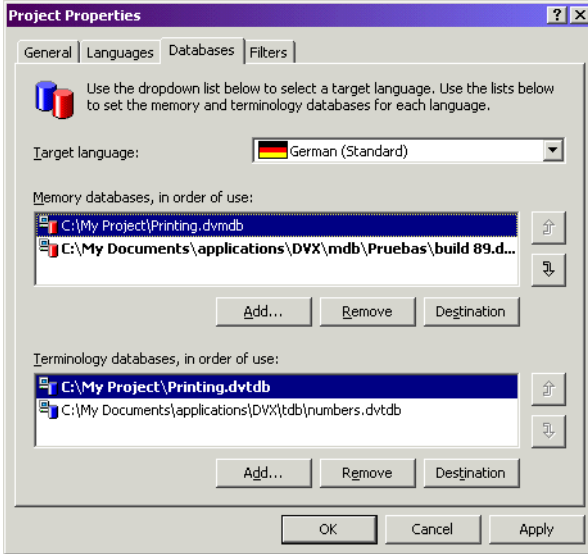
Project Properties
?
X

General
Languages
Databases
Filters

Use the dropdown list below to select a target language. Use the lists below to set the memory and terminology databases for each language.

Target language:
German (Standard)

Memory databases, in order of use:
C:\My Project\Printing.dvmdb
C:\My Documents\applications\DVX\mdb\Pruebas\build 89.d...

Add...
Remove
Destination

Terminology databases, in order of use:
C:\My Project\Printing.dvtdb
C:\My Documents\applications\DVX\tdb\numbers.dvtdb

Add...
Remove
Destination

OK
Cancel
Apply